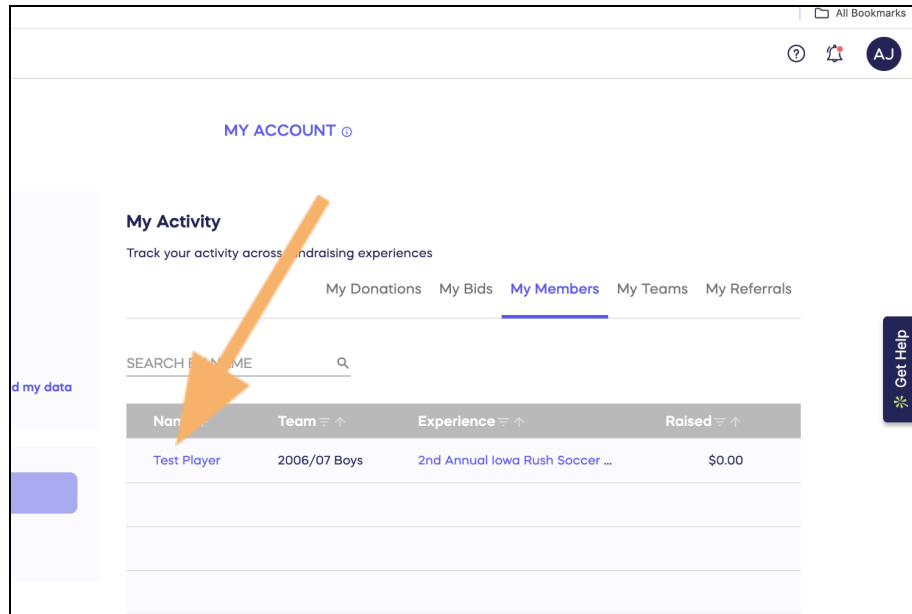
All Bookmarks

AJ

MY ACCOUNT

d my data

My Activity

Track your activity across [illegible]ndraising experiences

My Donations My Bids My Members My Teams My Referrals

SEARCH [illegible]ME

| Nam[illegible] | Team | Experience | Raised |
|---|---|---|---|
| Test Player | 2006/07 Boys | 2nd Annual Iowa Rush Soccer ... | $0.00 |
| | | | |
| | | | |

Get Help